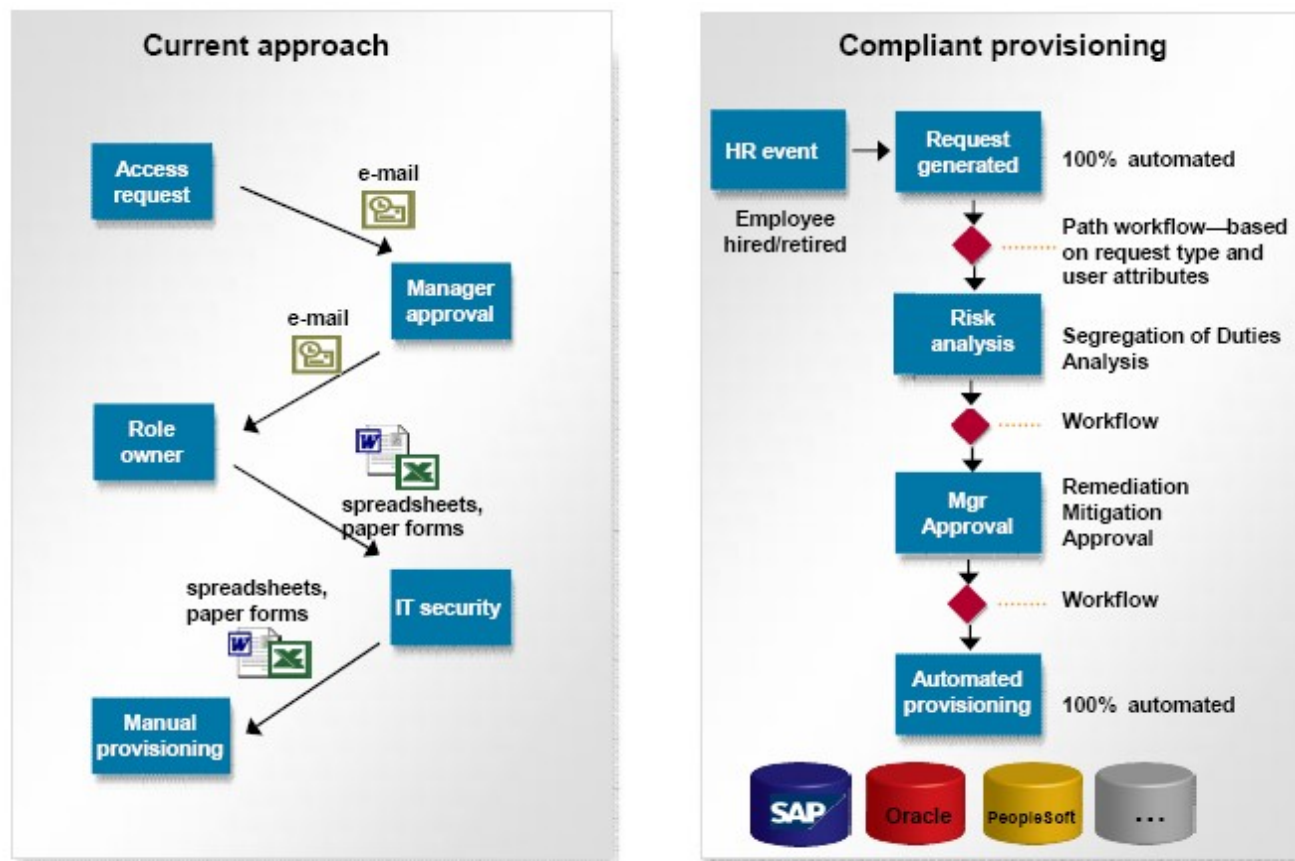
Current approach

Access request

e-mail

Manager approval

e-mail

Role owner

spreadsheets, paper forms

IT security

spreadsheets, paper forms

Manual provisioning

Compliant provisioning

HR event

Employee hired/retired

Request generated

100% automated

Path workflow—based on request type and user attributes

Risk analysis

Segregation of Duties Analysis

Workflow

Mgr Approval

Remediation Mitigation Approval

Workflow

Automated provisioning

100% automated

SAP

Oracle

PeopleSoft

...